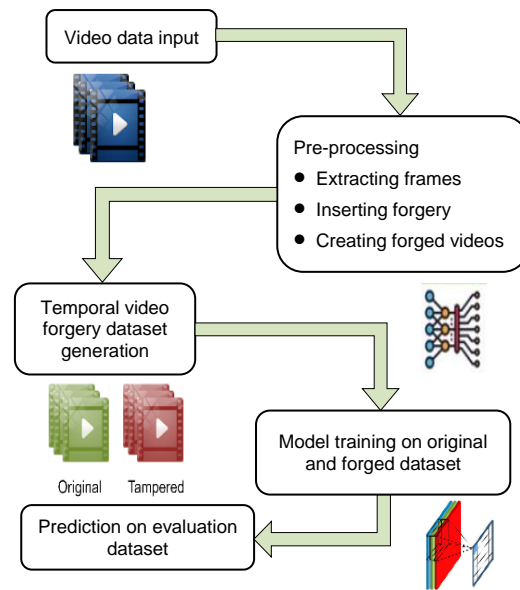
Video data input

Pre-processing
- Extracting frames
- Inserting forgery
- Creating forged videos

Temporal video forgery dataset generation

Original

Tampered

Model training on original and forged dataset

Prediction on evaluation dataset